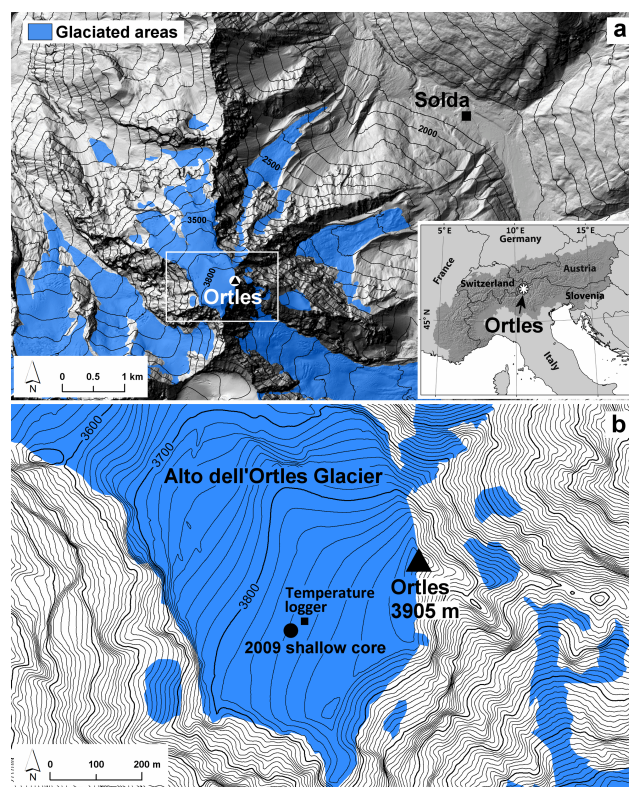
Glaciated areas

a

Solda

2000

2500

3500

3800

Ortles

N

0 0.5 1 km

5° E 10° E 15° E

Germany

France

Austria

Switzerland

Slovenia

45° N

Ortles

Italy

b

3600

3700

Alto dell'Ortles Glacier

3800

Temperature logger

Ortles 3905 m

2009 shallow core

N

0 100 200 m